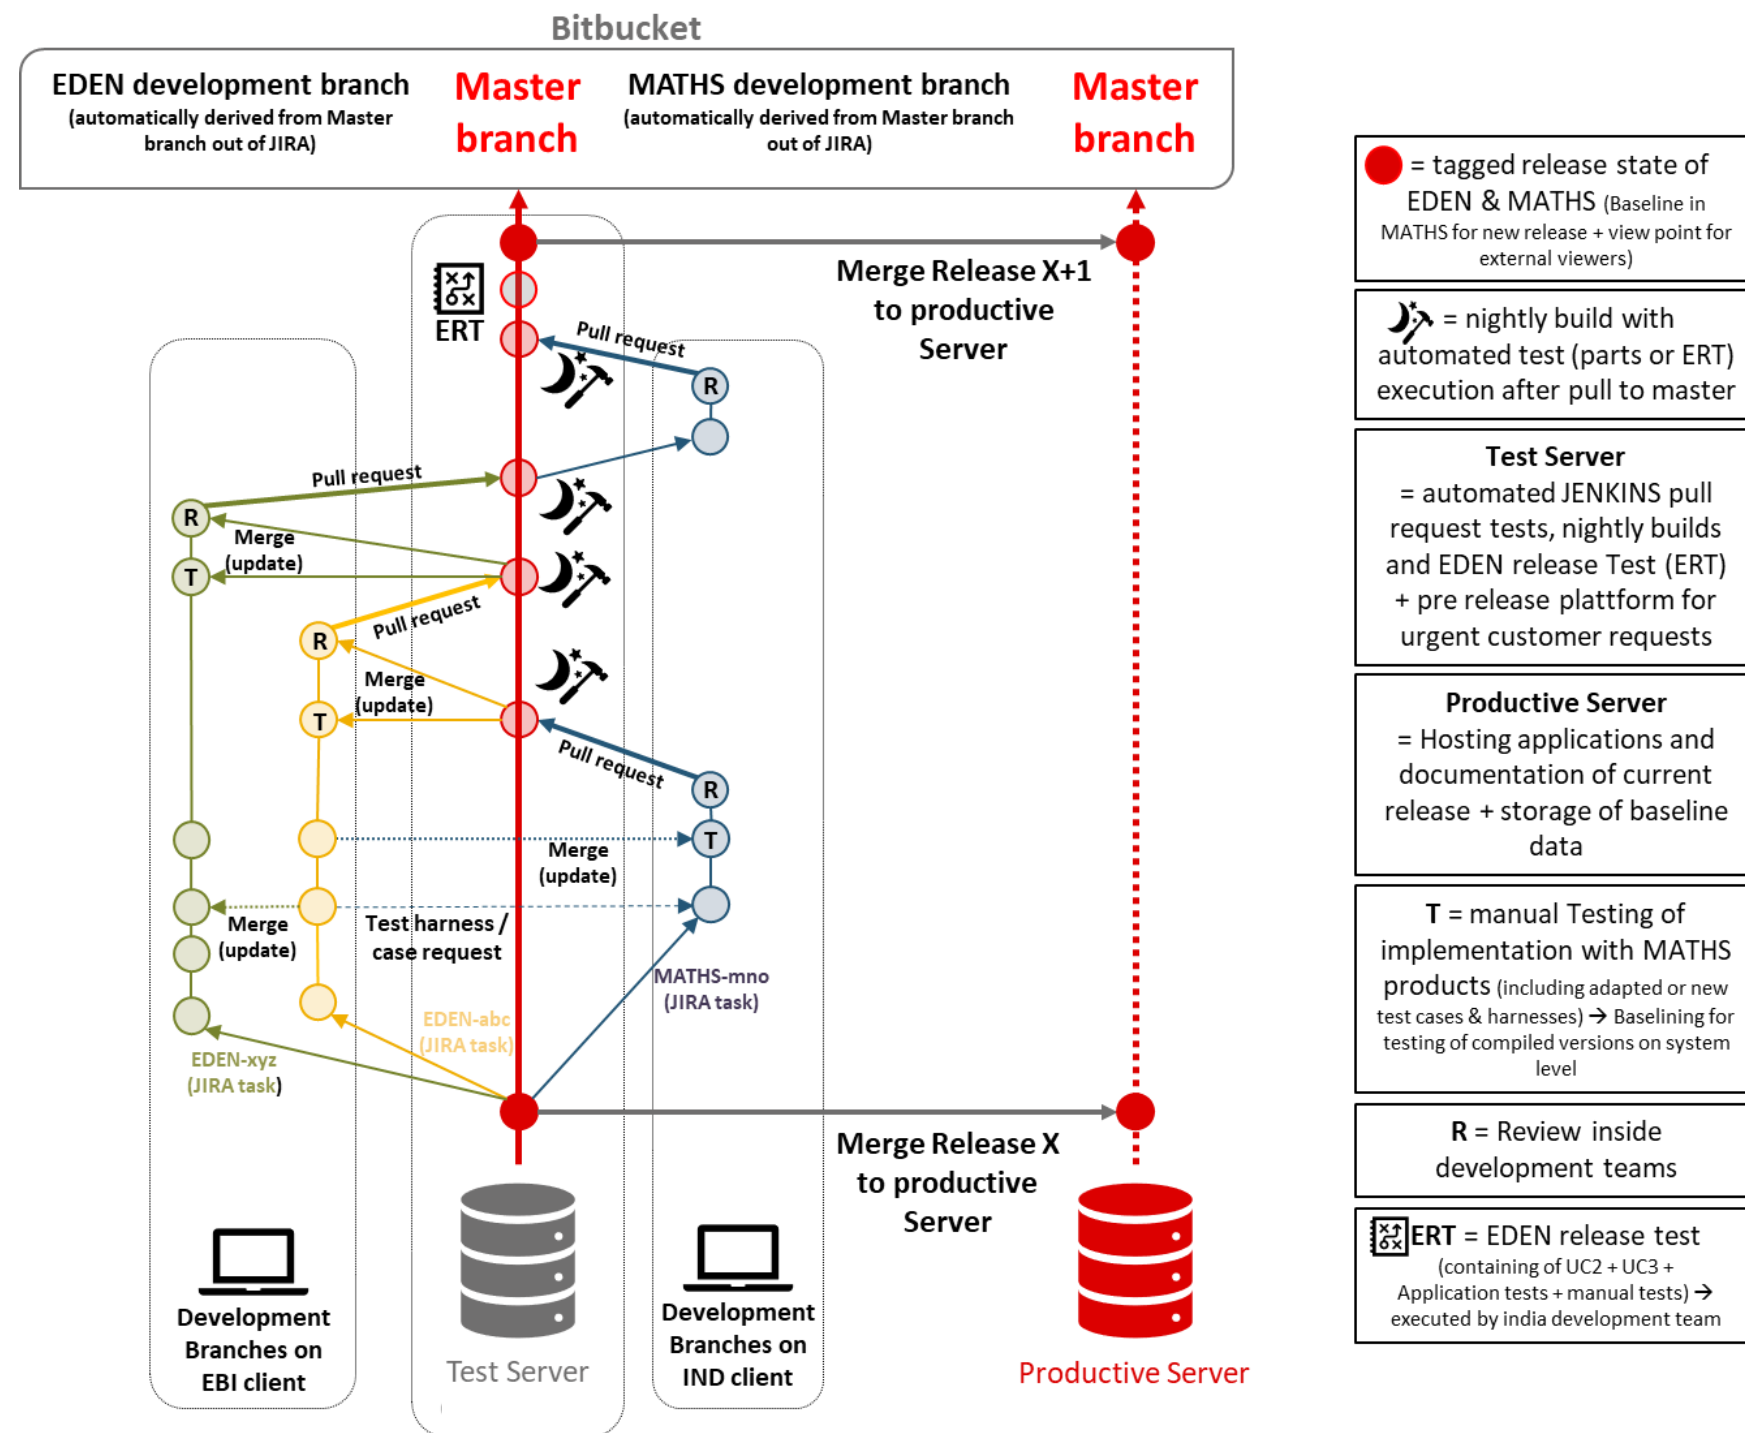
Bitbucket

EDEN development branch
(automatically derived from Master branch out of JIRA)

Master branch

MATHS development branch
(automatically derived from Master branch out of JIRA)

Master branch

ERT

Merge Release X+1 to productive Server

Pull request

R

Pull request

R

Merge (update)

T

Pull request

R

Merge (update)

T

Pull request

R

T

Merge (update)

Merge (update)

Test harness / case request

MATHS-mno (JIRA task)

EDEN-abc (JIRA task)

EDEN-xyz (JIRA task)

Merge Release X to productive Server

Development Branches on EBI client

Test Server

Development Branches on IND client

Productive Server

= tagged release state of EDEN & MATHS (Baseline in MATHS for new release + view point for external viewers)

= nightly build with automated test (parts or ERT) execution after pull to master

Test Server
= automated JENKINS pull request tests, nightly builds and EDEN release Test (ERT) + pre release plattform for urgent customer requests

Productive Server
= Hosting applications and documentation of current release + storage of baseline data

T = manual Testing of implementation with MATHS products (including adapted or new test cases & harnesses) → Baselining for testing of compiled versions on system level

R = Review inside development teams

ERT = EDEN release test (containing of UC2 + UC3 + Application tests + manual tests) → executed by india development team